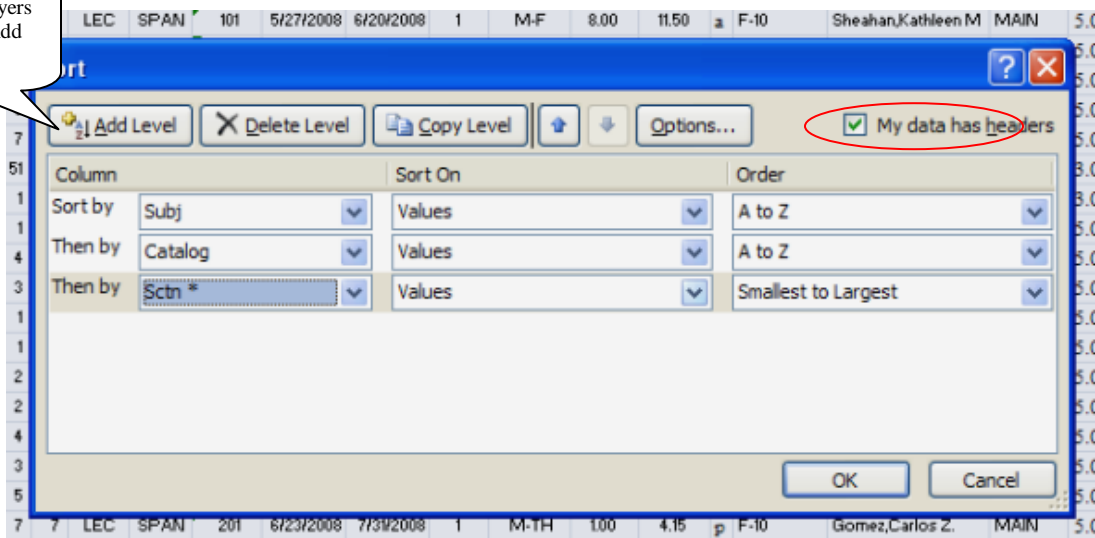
yers
dd

LEC | SPAN | 101 | 5/27/2008 | 6/20/2008 | 1 | M-F | 8.00 | 11.50 | a | F-10 | Sheahan,Kathleen M | MAIN | 5.0

ort

Add Level
Delete Level
Copy Level
Options...
My data has headers

| Column | | Sort On | Order |
|---|---|---|---|
| Sort by | Subj | Values | A to Z |
| Then by | Catalog | Values | A to Z |
| Then by | Sctn * | Values | Smallest to Largest |

OK
Cancel

7 | 7 | LEC | SPAN | 201 | 6/23/2008 | 7/31/2008 | 1 | M-TH | 1.00 | 4.15 | p | F-10 | Gomez,Carlos Z. | MAIN | 5.0

7
51
1
1
4
3
1
1
2
2
4
3
5